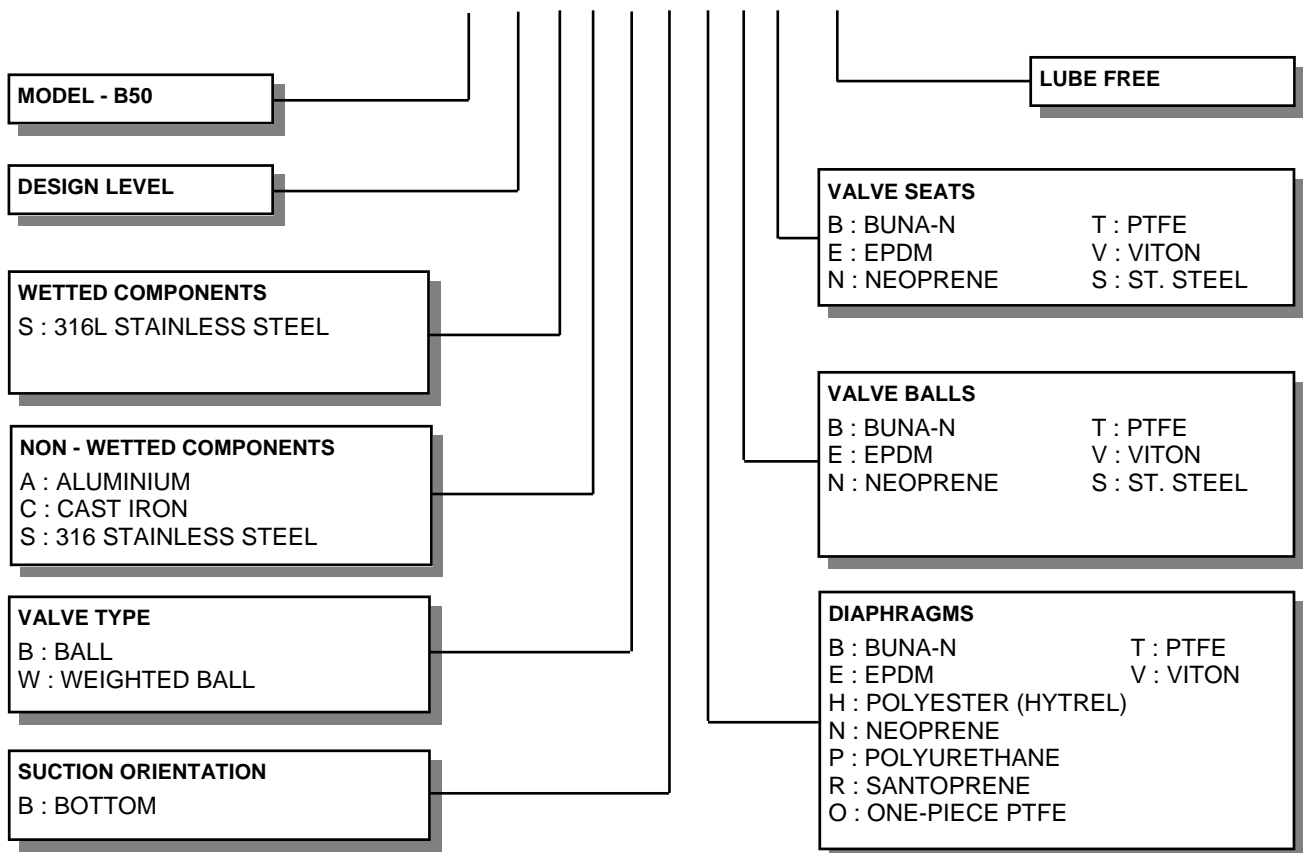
MODEL - B50

DESIGN LEVEL

WETTED COMPONENTS
S : 316L STAINLESS STEEL

NON - WETTED COMPONENTS
A : ALUMINIUM
C : CAST IRON
S : 316 STAINLESS STEEL

VALVE TYPE
B : BALL
W : WEIGHTED BALL

SUCTION ORIENTATION
B : BOTTOM

LUBE FREE

VALVE SEATS
B : BUNA-N T : PTFE
E : EPDM V : VITON
N : NEOPRENE S : ST. STEEL

VALVE BALLS
B : BUNA-N T : PTFE
E : EPDM V : VITON
N : NEOPRENE S : ST. STEEL

DIAPHRAGMS
B : BUNA-N T : PTFE
E : EPDM V : VITON
H : POLYESTER (HYTREL)
N : NEOPRENE
P : POLYURETHANE
R : SANTOPRENE
O : ONE-PIECE PTFE